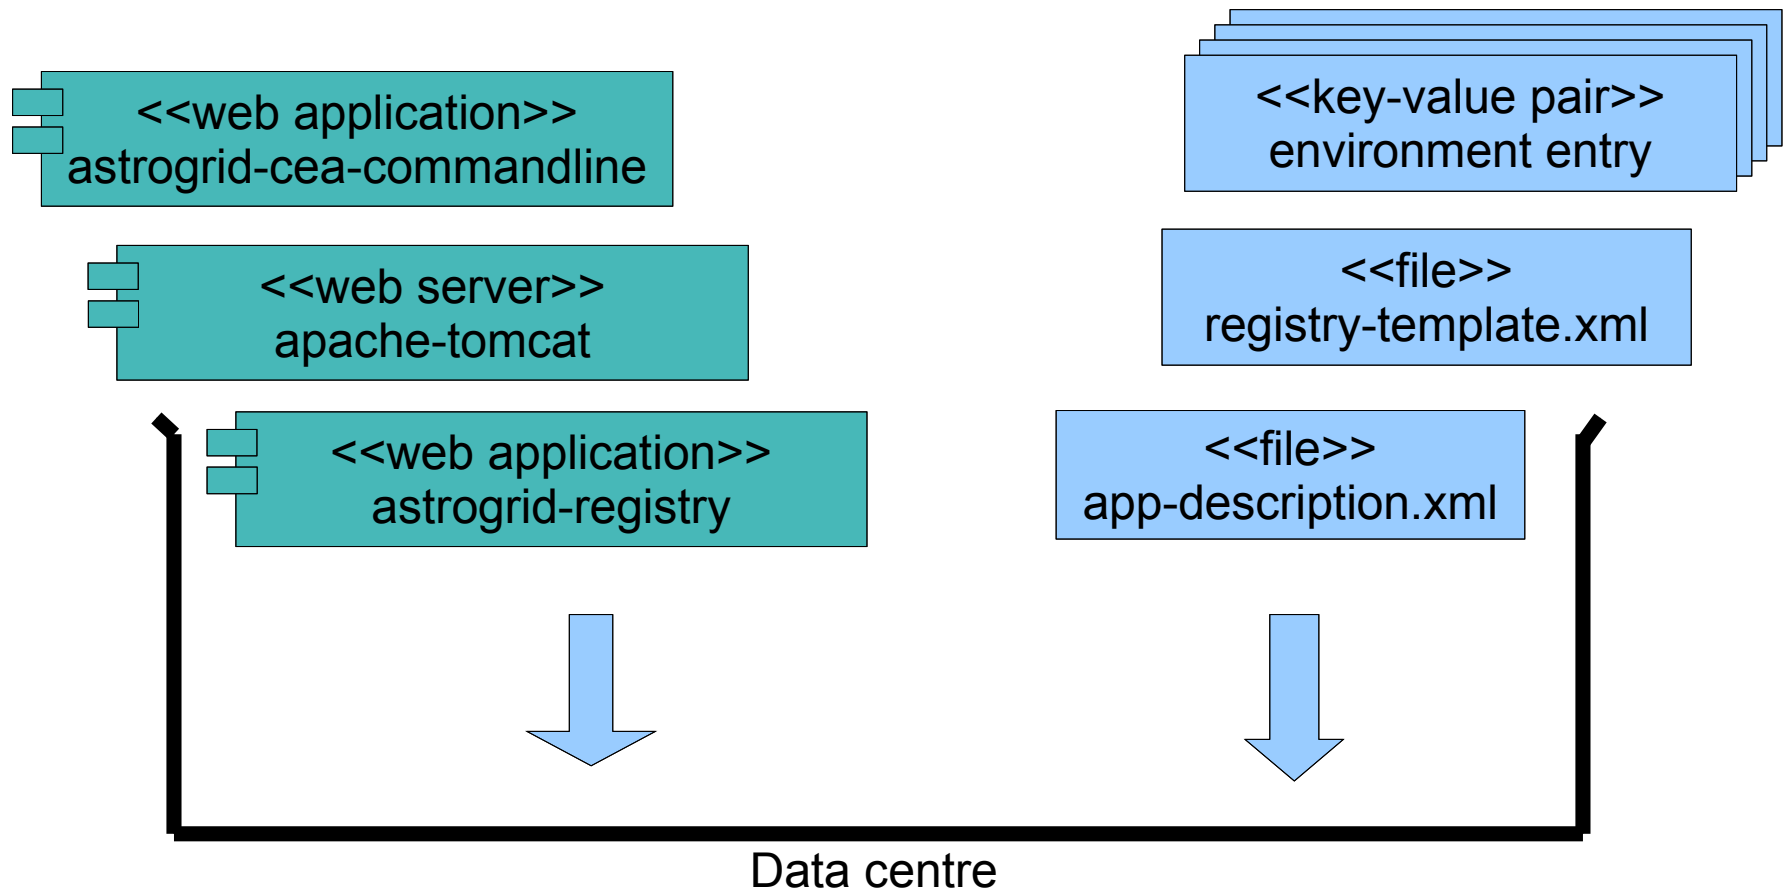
<<web application>>
astrogrid-cea-commandline

<<web server>>
apache-tomcat

<<web application>>
astrogrid-registry

<<key-value pair>>
environment entry

<<file>>
registry-template.xml

<<file>>
app-description.xml

Data centre